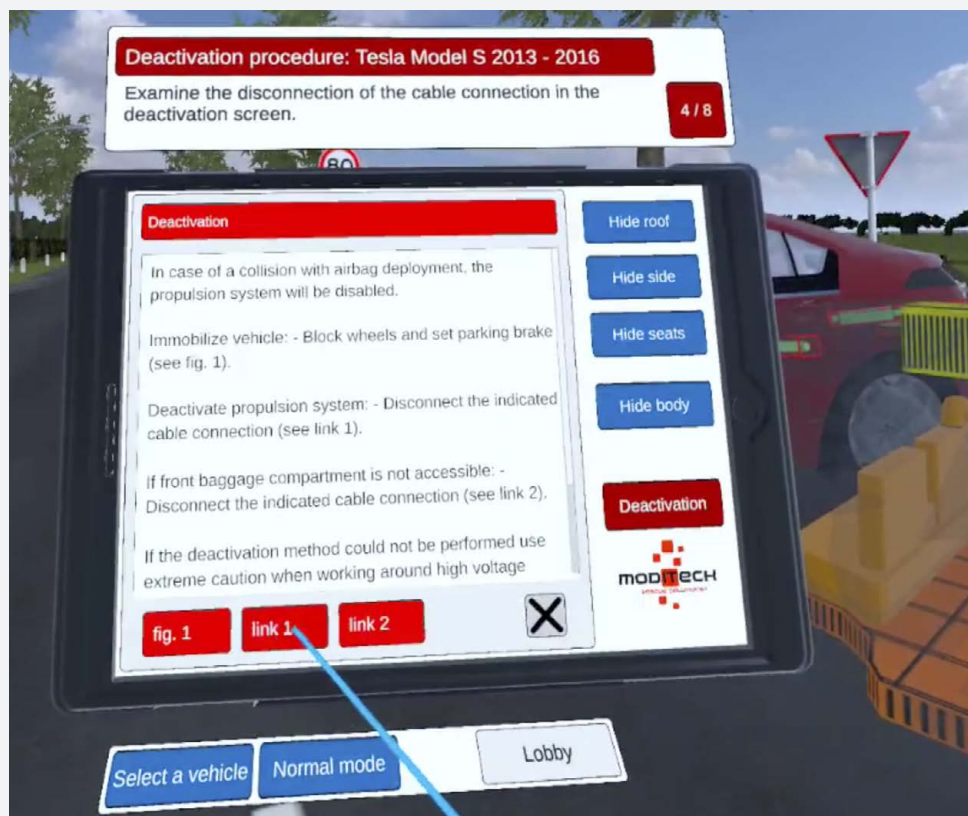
Deactivation procedure: Tesla Model S 2013 - 2016

Examine the disconnection of the cable connection in the deactivation screen.

4 / 8

80

Deactivation

In case of a collision with airbag deployment, the propulsion system will be disabled.

Immobilize vehicle: - Block wheels and set parking brake (see fig. 1).

Deactivate propulsion system: - Disconnect the indicated cable connection (see link 1).

If front baggage compartment is not accessible: - Disconnect the indicated cable connection (see link 2).

If the deactivation method could not be performed use extreme caution when working around high voltage

fig. 1

link 1

link 2

Hide roof

Hide side

Hide seats

Hide body

Deactivation

MODITECH

Select a vehicle

Normal mode

Lobby